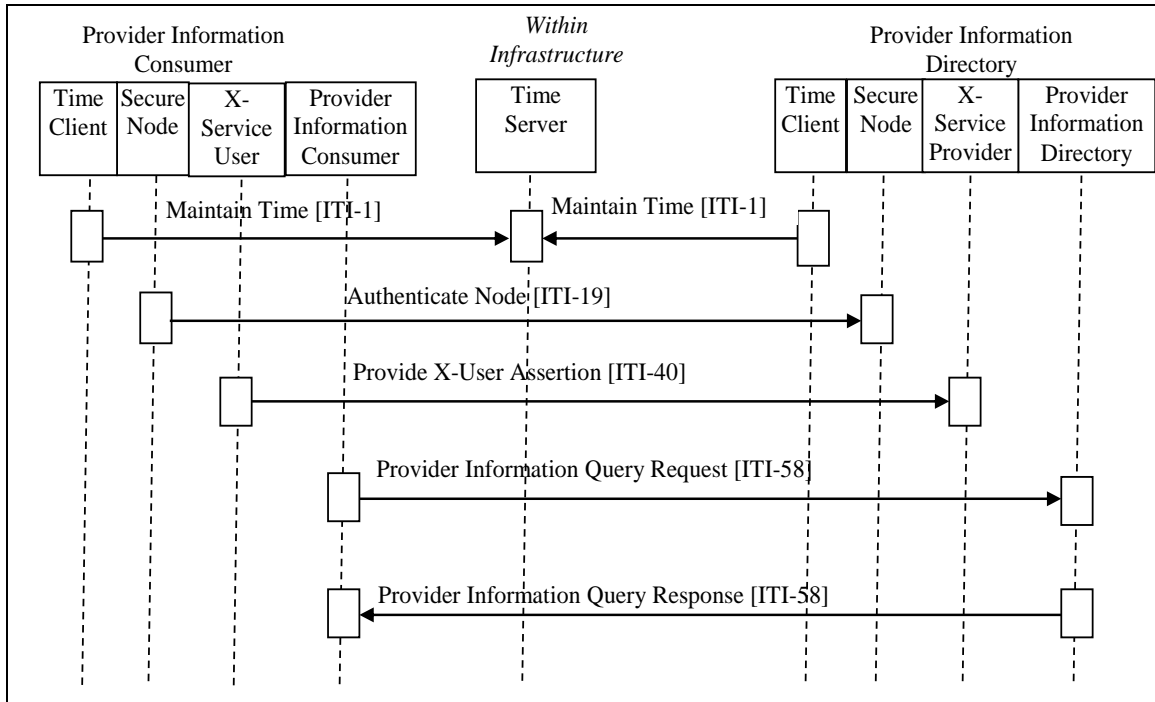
Provider Information Consumer

*Within Infrastructure*

Provider Information Directory

Time Client

Secure Node

X-Service User

Provider Information Consumer

Time Server

Time Client

Secure Node

X-Service Provider

Provider Information Directory

Maintain Time [ITI-1]

Maintain Time [ITI-1]

Authenticate Node [ITI-19]

Provide X-User Assertion [ITI-40]

Provider Information Query Request [ITI-58]

Provider Information Query Response [ITI-58]